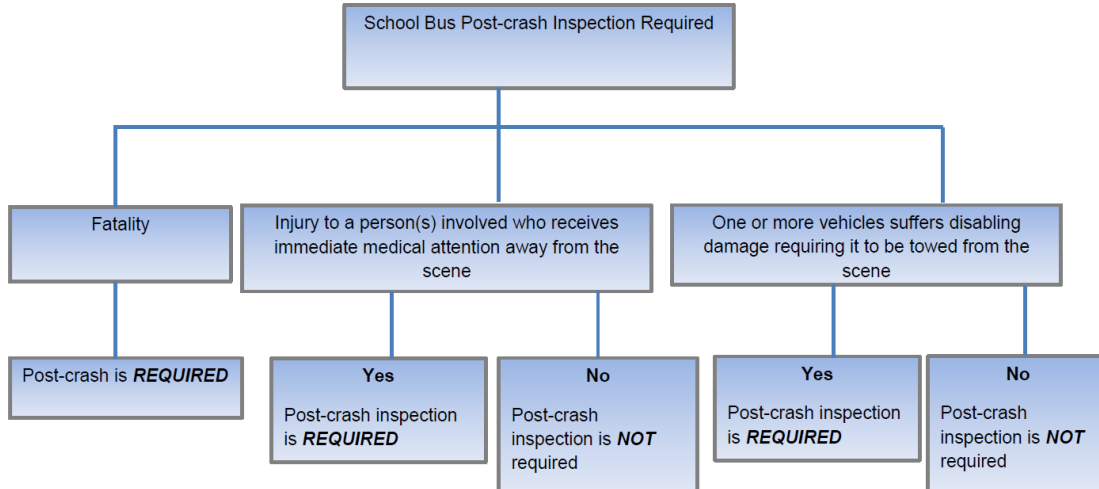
School Bus Post-crash Inspection Required

Fatality

Post-crash is ***REQUIRED***

Injury to a person(s) involved who receives immediate medical attention away from the scene

**Yes**

Post-crash inspection is ***REQUIRED***

**No**

Post-crash inspection is ***NOT*** required

One or more vehicles suffers disabling damage requiring it to be towed from the scene

**Yes**

Post-crash inspection is ***REQUIRED***

**No**

Post-crash inspection is ***NOT*** required